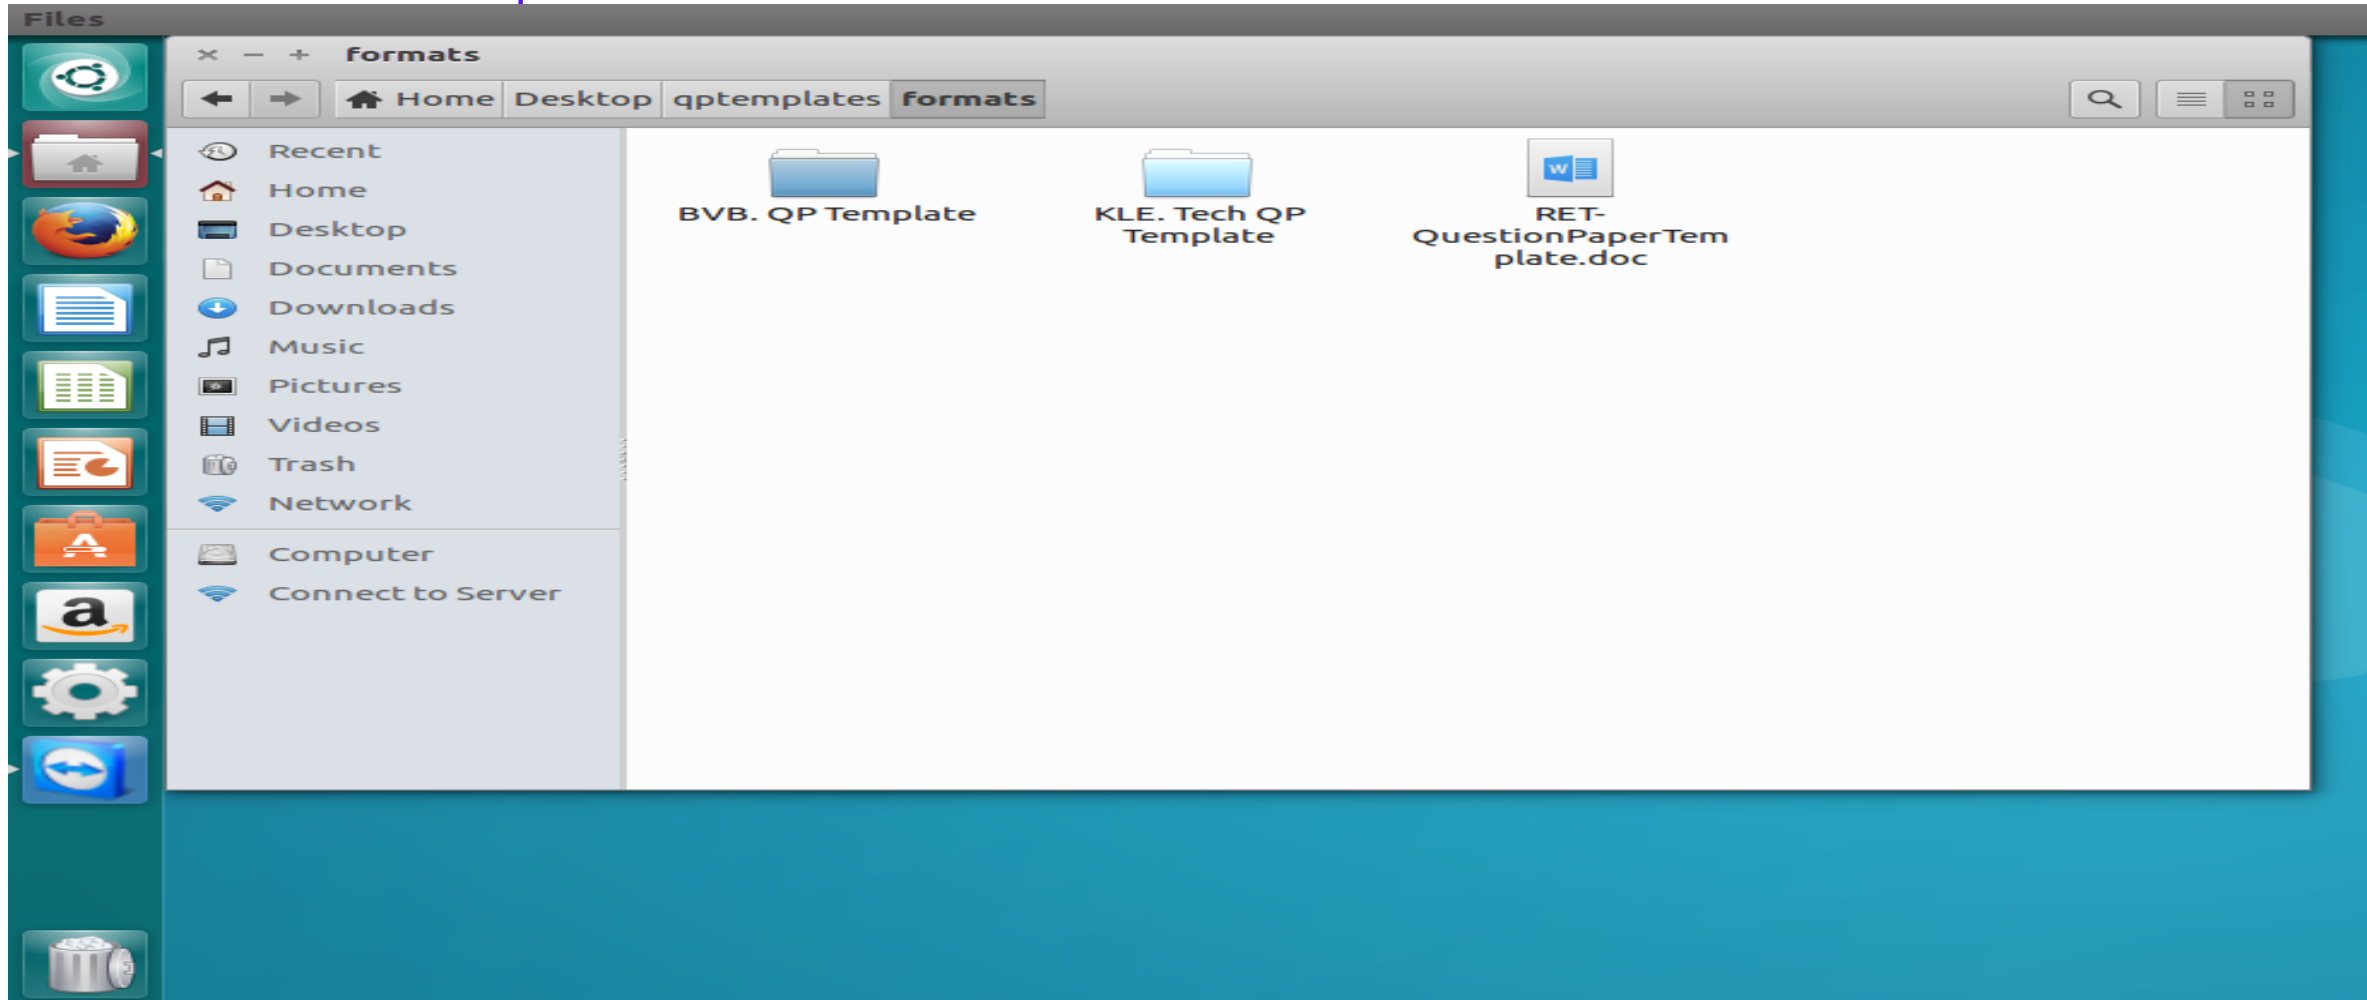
Files

formats

Home Desktop qptemplates formats

Recent
Home
Desktop
Documents
Downloads
Music
Pictures
Videos
Trash
Network

Computer
Connect to Server

BVB. QP Template

KLE. Tech QP Template

RET-QuestionPaperTemplate.doc